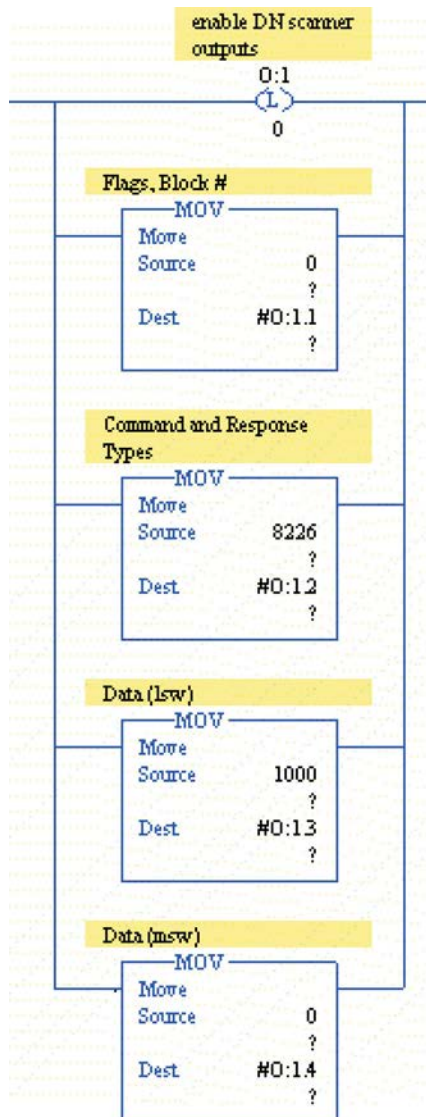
enable DN scanner outputs

0:1
(L)
0

Flags, Block #

MOV
Move
Source 0
?
Dest #O:1.1
?

Command and Response Types

MOV
Move
Source 8226
?
Dest #O:1.2
?

Data (lsw)

MOV
Move
Source 1000
?
Dest #O:1.3
?

Data (msw)

MOV
Move
Source 0
?
Dest #O:1.4
?